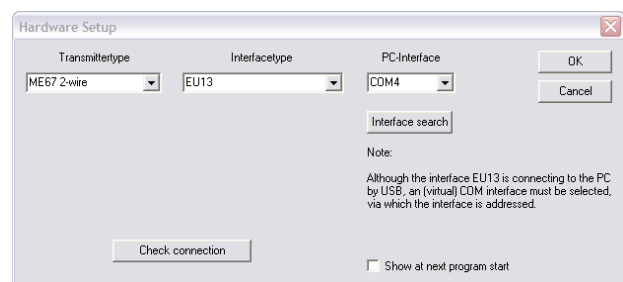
Hardware Setup

Transmittertype
ME67 2-wire

Interfacetype
EU13

PC-Interface
COM4

OK

Cancel

Interface search

Note:

Although the interface EU13 is connecting to the PC by USB, an (virtual) COM interface must be selected, via which the interface is addressed.

Check connection

Show at next program start